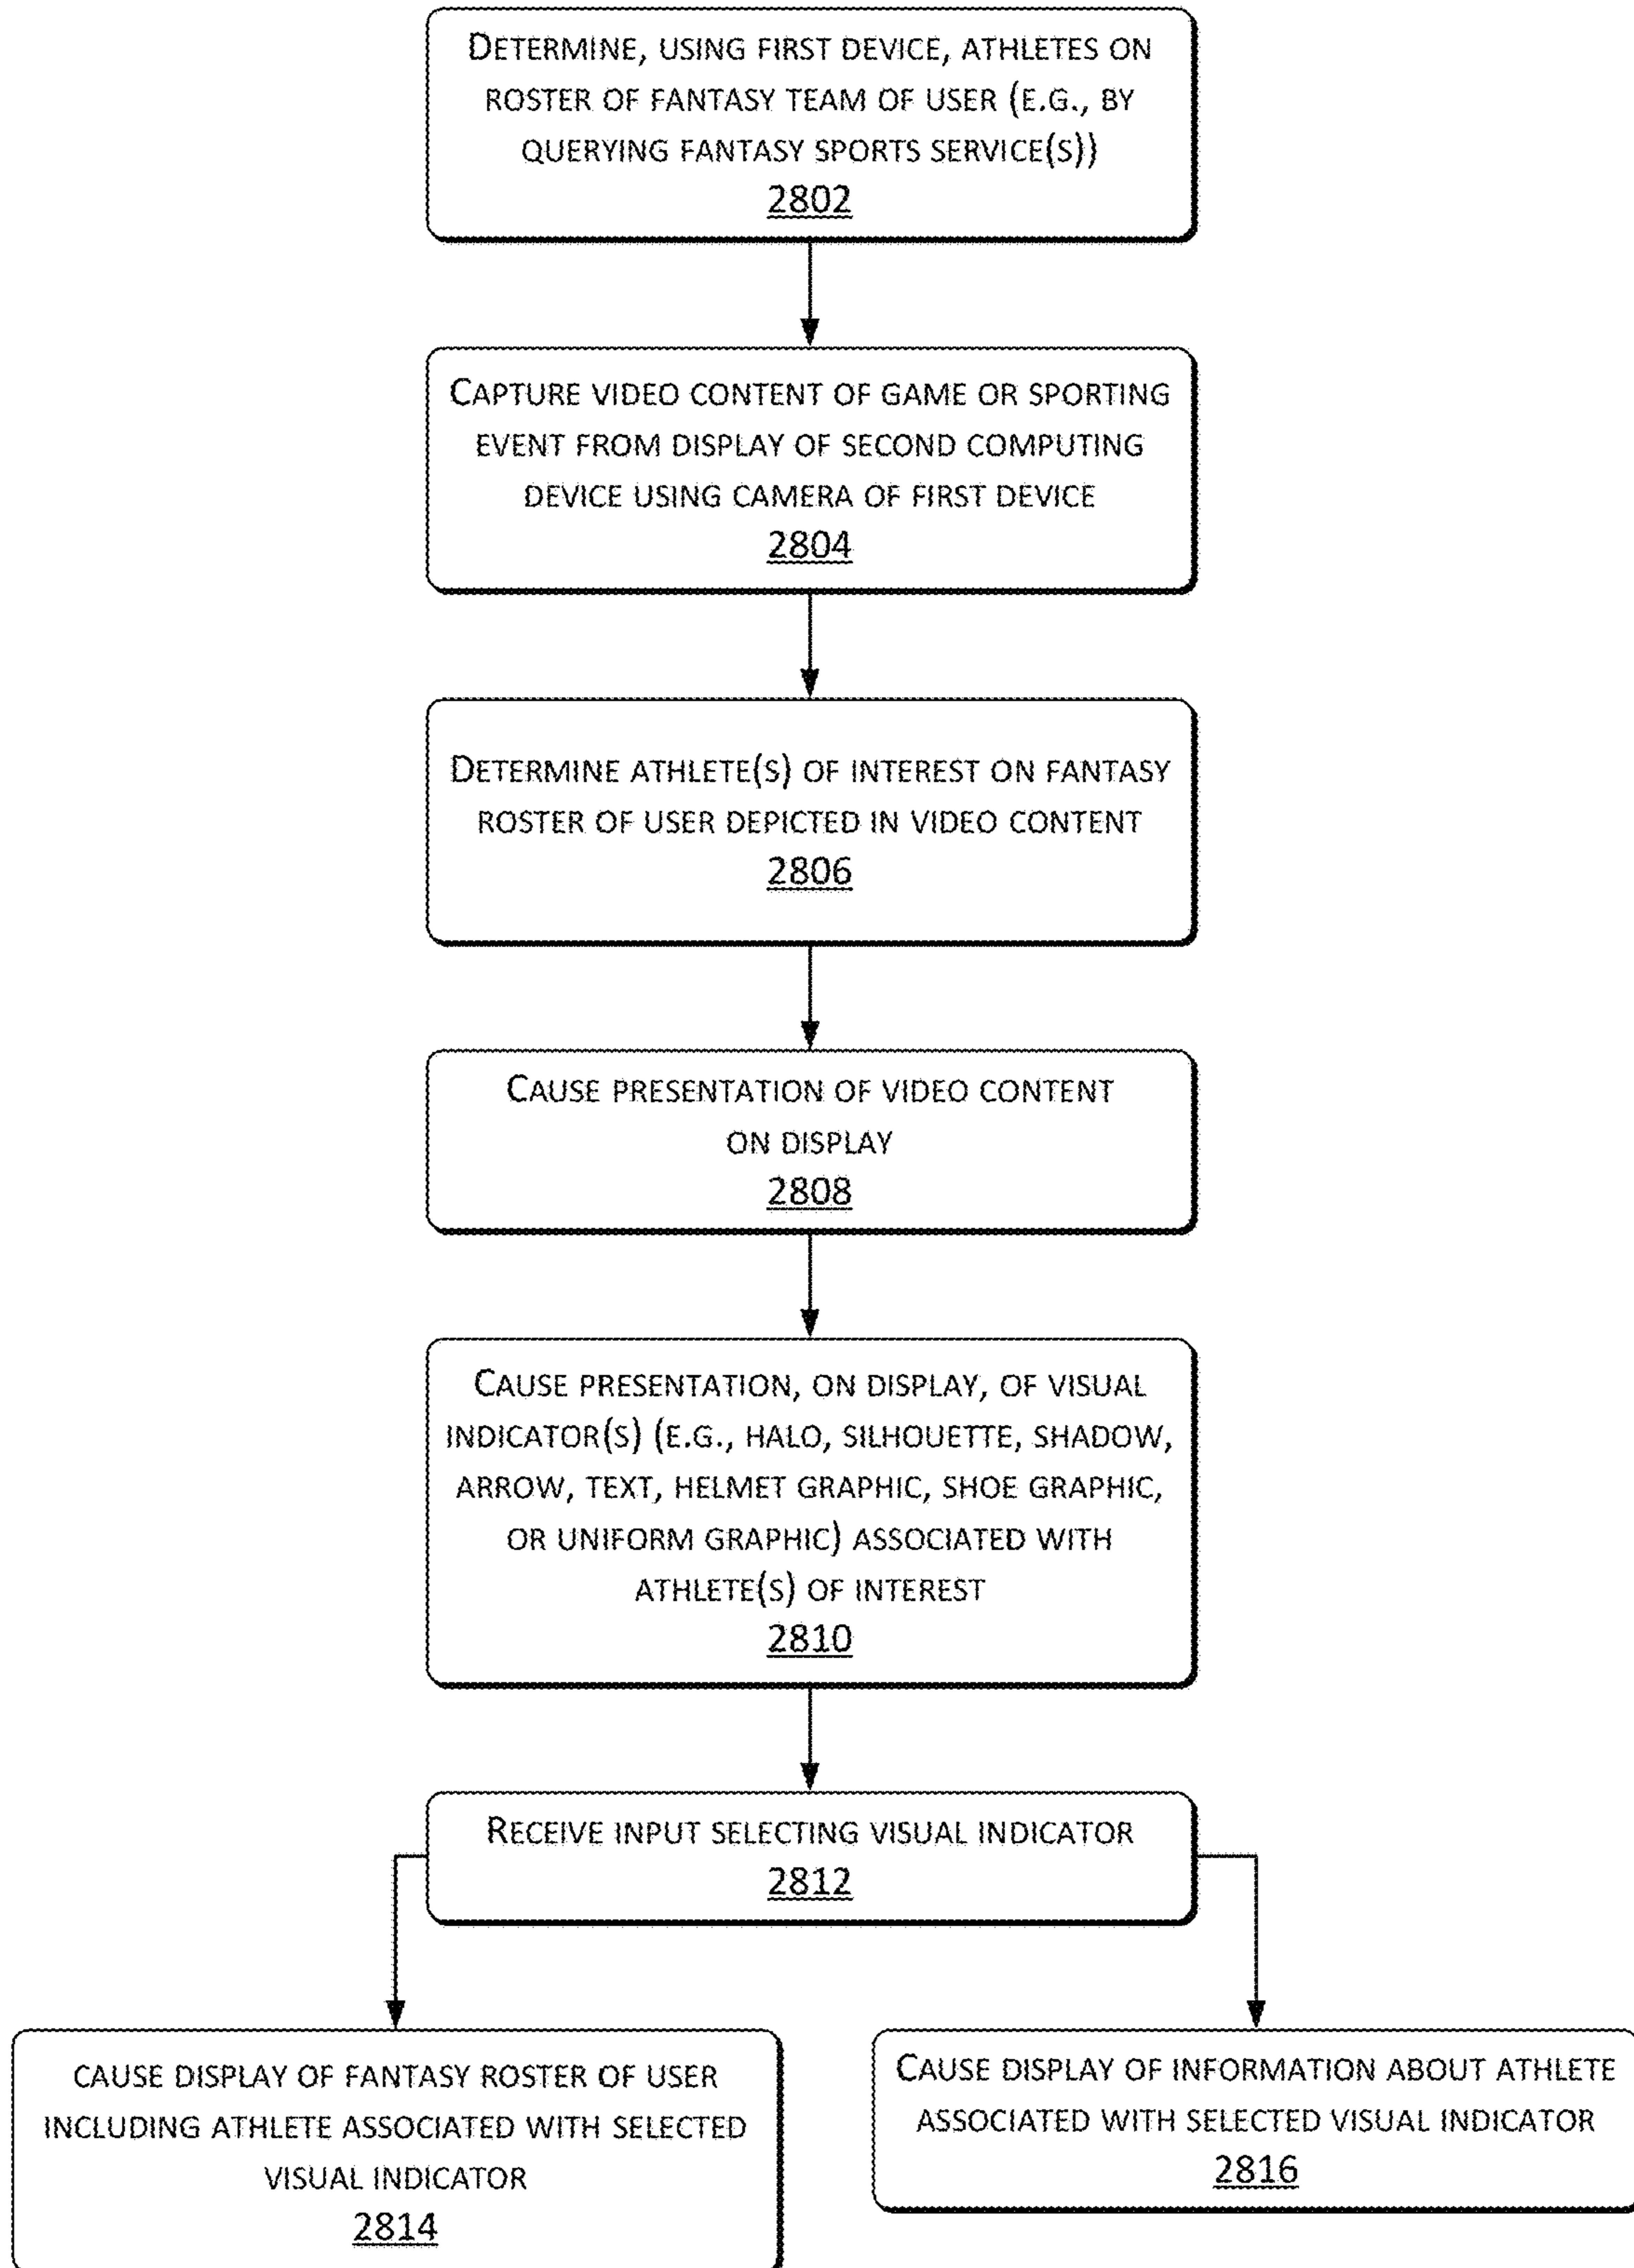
Determine, using first device, athletes on roster of fantasy team of user (e.g., by querying fantasy sports service(s))
2802

Capture video content of game or sporting event from display of second computing device using camera of first device
2804

Determine athlete(s) of interest on fantasy roster of user depicted in video content
2806

Cause presentation of video content on display
2808

Cause presentation, on display, of visual indicator(s) (e.g., halo, silhouette, shadow, arrow, text, helmet graphic, shoe graphic, or uniform graphic) associated with athlete(s) of interest
2810

Receive input selecting visual indicator
2812

cause display of fantasy roster of user including athlete associated with selected visual indicator
2814

Cause display of information about athlete associated with selected visual indicator
2816